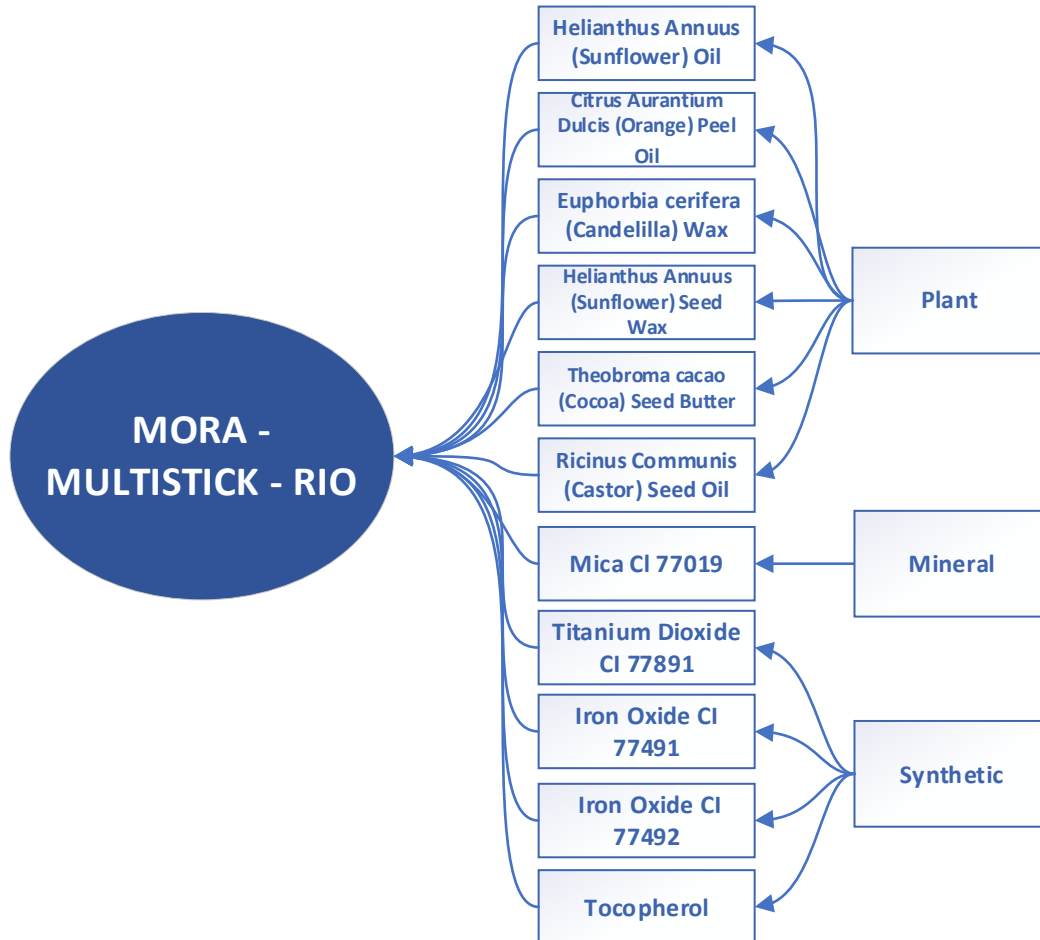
MORA - MULTISTICK - RIO

Helianthus Annuus (Sunflower) Oil

Citrus Aurantium Dulcis (Orange) Peel Oil

Euphorbia cerifera (Candelilla) Wax

Helianthus Annuus (Sunflower) Seed Wax

Theobroma cacao (Cocoa) Seed Butter

Ricinus Communis (Castor) Seed Oil

Mica CI 77019

Titanium Dioxide CI 77891

Iron Oxide CI 77491

Iron Oxide CI 77492

Tocopherol

Plant

Mineral

Synthetic